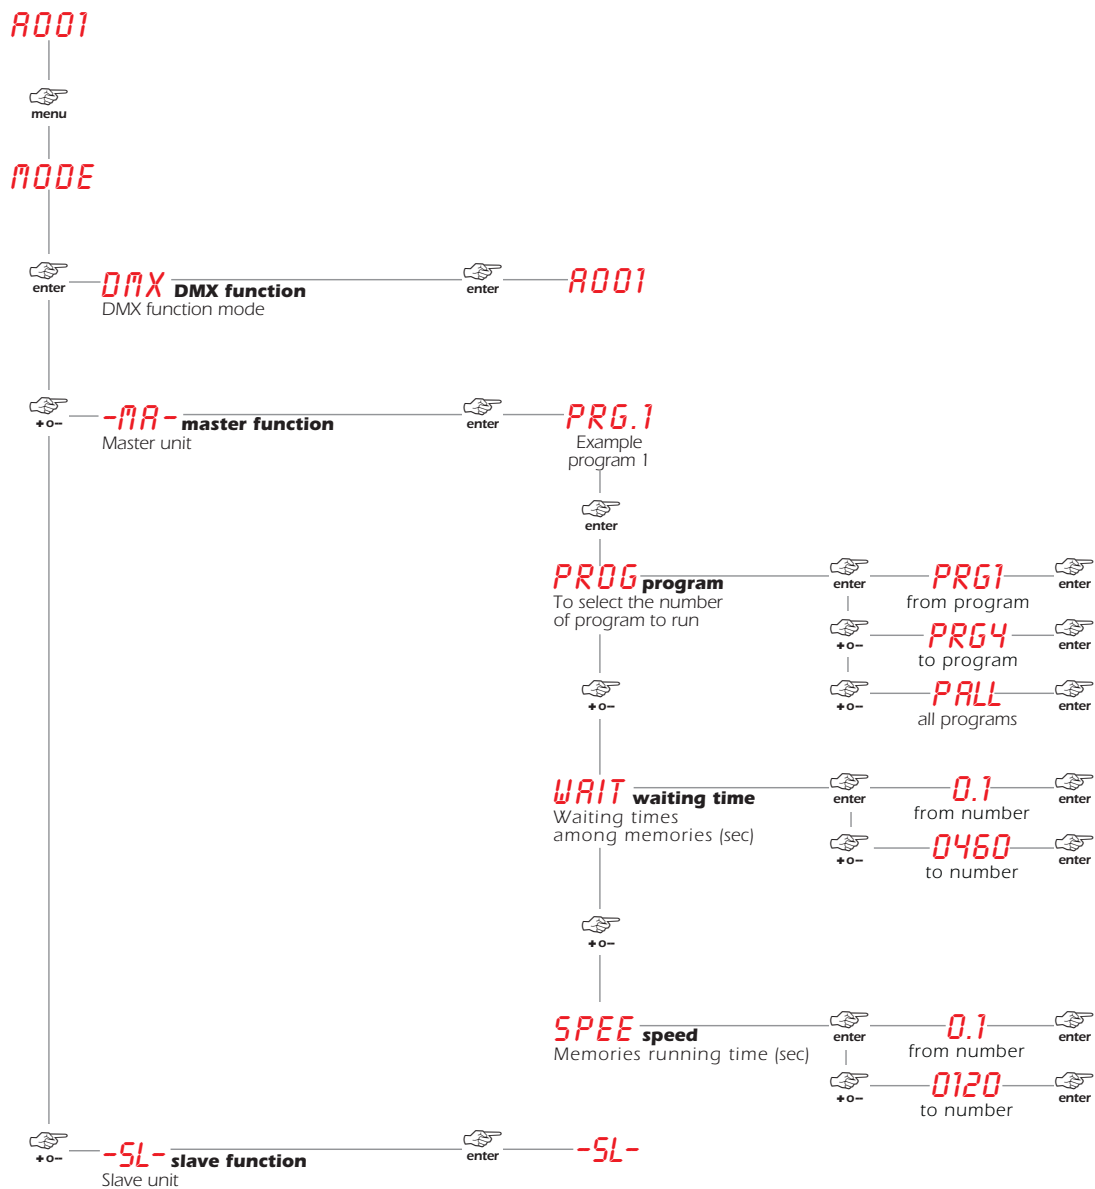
A001

menu

MODE

enter

DMX **DMX function**
DMX function mode

enter

A001

+o−

-MA- **master function**
Master unit

enter

PRG.1
Example program 1

enter

PROG **program**
To select the number of program to run

enter

PRG1
from program

enter

+o−

PRG4
to program

enter

+o−

PALL
all programs

enter

+o−

WAIT **waiting time**
Waiting times among memories (sec)

enter

0.1
from number

enter

+o−

0460
to number

enter

+o−

SPEE **speed**
Memories running time (sec)

enter

0.1
from number

enter

+o−

0120
to number

enter

+o−

-SL- **slave function**
Slave unit

enter

-SL-